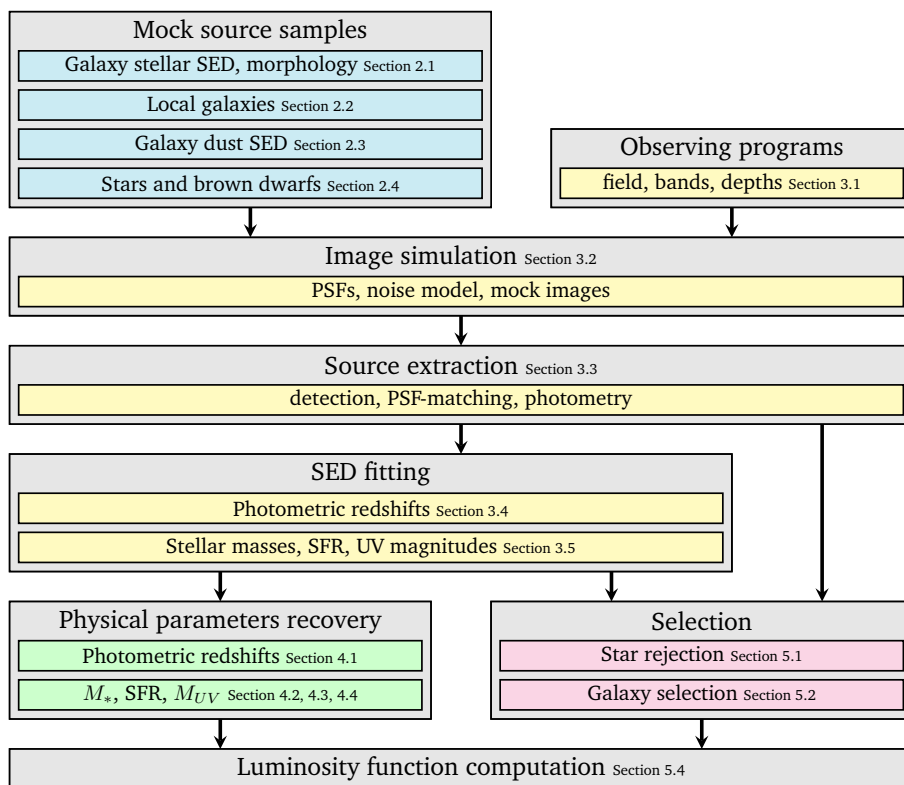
Mock source samples

Galaxy stellar SED, morphology Section 2.1

Local galaxies Section 2.2

Galaxy dust SED Section 2.3

Stars and brown dwarfs Section 2.4

Observing programs

field, bands, depths Section 3.1

Image simulation Section 3.2

PSFs, noise model, mock images

Source extraction Section 3.3

detection, PSF-matching, photometry

SED fitting

Photometric redshifts Section 3.4

Stellar masses, SFR, UV magnitudes Section 3.5

Physical parameters recovery

Photometric redshifts Section 4.1

$M_*$, SFR, $M_{UV}$ Section 4.2, 4.3, 4.4

Selection

Star rejection Section 5.1

Galaxy selection Section 5.2

Luminosity function computation Section 5.4